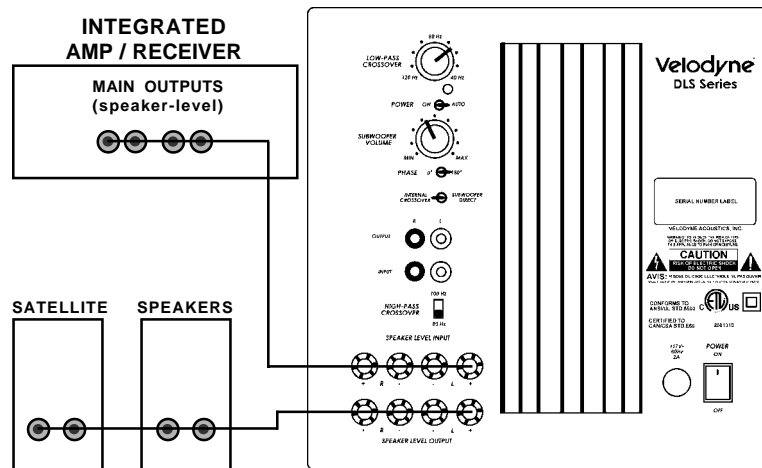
INTEGRATED AMP / RECEIVER

MAIN OUTPUTS (speaker-level)

SATELLITE SPEAKERS

LOW-PASS CROSSOVER

80 Hz

120 Hz

40 Hz

POWER ON AUTO

SUBWOOFER VOLUME

MIN MAX

PHASE 0° 180°

INTERNAL CROSSOVER

SUBWOOFER DIRECT

R L

OUTPUT

INPUT

HIGH-PASS CROSSOVER

100 Hz

80 Hz

SPEAKER LEVEL INPUT

+ R - - L +

+ R - - L +

SPEAKER LEVEL OUTPUT

Velodyne

DLS Series

SERIAL NUMBER LABEL

VELODYNE ACOUSTICS, INC.

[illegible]

CAUTION

RISK OF ELECTRIC SHOCK DO NOT OPEN

AVIS: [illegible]

CONFORMS TO ANSI/UL STD.6500

CERTIFIED TO CAN/CSA STD.E60

C US

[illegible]

POWER

ON

OFF